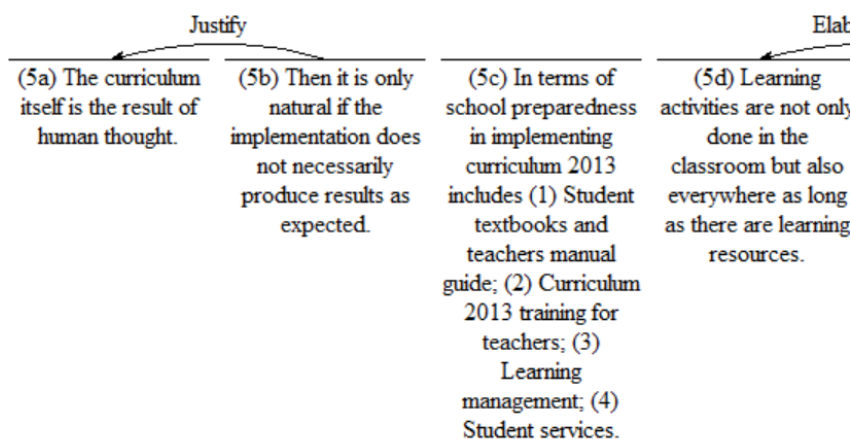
Justify

Elab

(5a) The curriculum itself is the result of human thought.

(5b) Then it is only natural if the implementation does not necessarily produce results as expected.

(5c) In terms of school preparedness in implementing curriculum 2013 includes (1) Student textbooks and teachers manual guide; (2) Curriculum 2013 training for teachers; (3) Learning management; (4) Student services.

(5d) Learning activities are not only done in the classroom but also everywhere as long as there are learning resources.